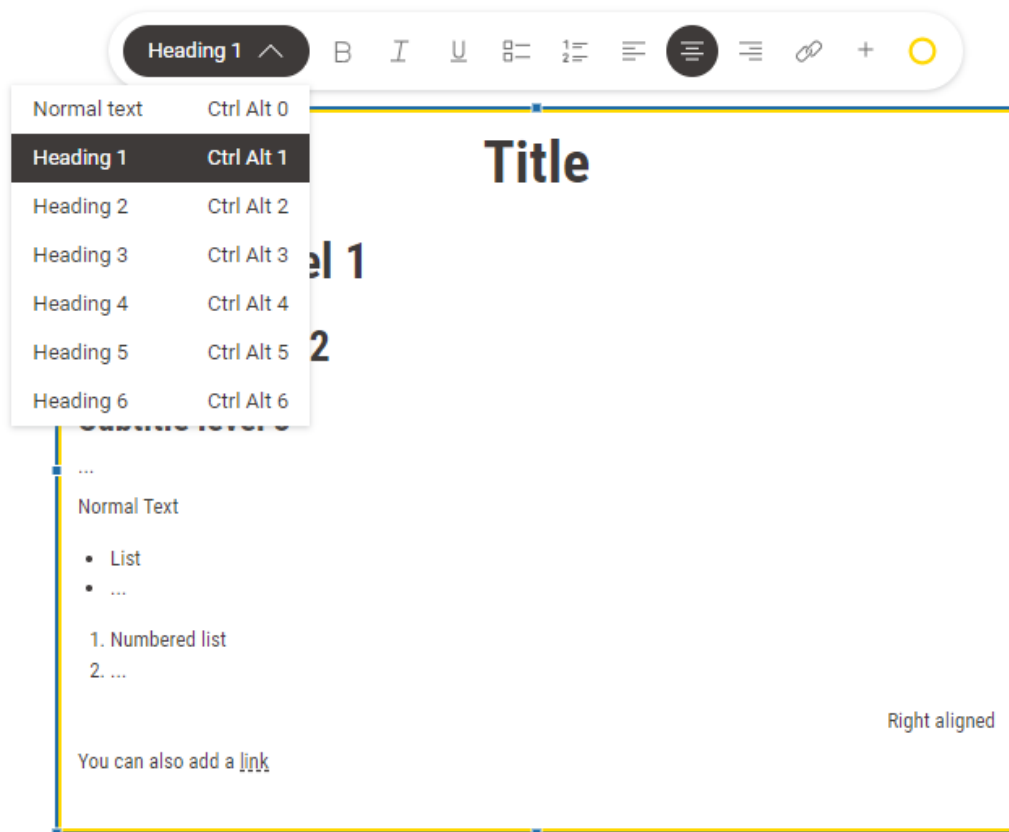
Heading 1 B I U

| Normal text | Ctrl Alt 0 |
|---|---|
| Heading 1 | Ctrl Alt 1 |
| Heading 2 | Ctrl Alt 2 |
| Heading 3 | Ctrl Alt 3 |
| Heading 4 | Ctrl Alt 4 |
| Heading 5 | Ctrl Alt 5 |
| Heading 6 | Ctrl Alt 6 |

Title

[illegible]el 1

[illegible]2

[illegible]

...

Normal Text

- List
- ...

1. Numbered list
2. ...

Right aligned

You can also add a link